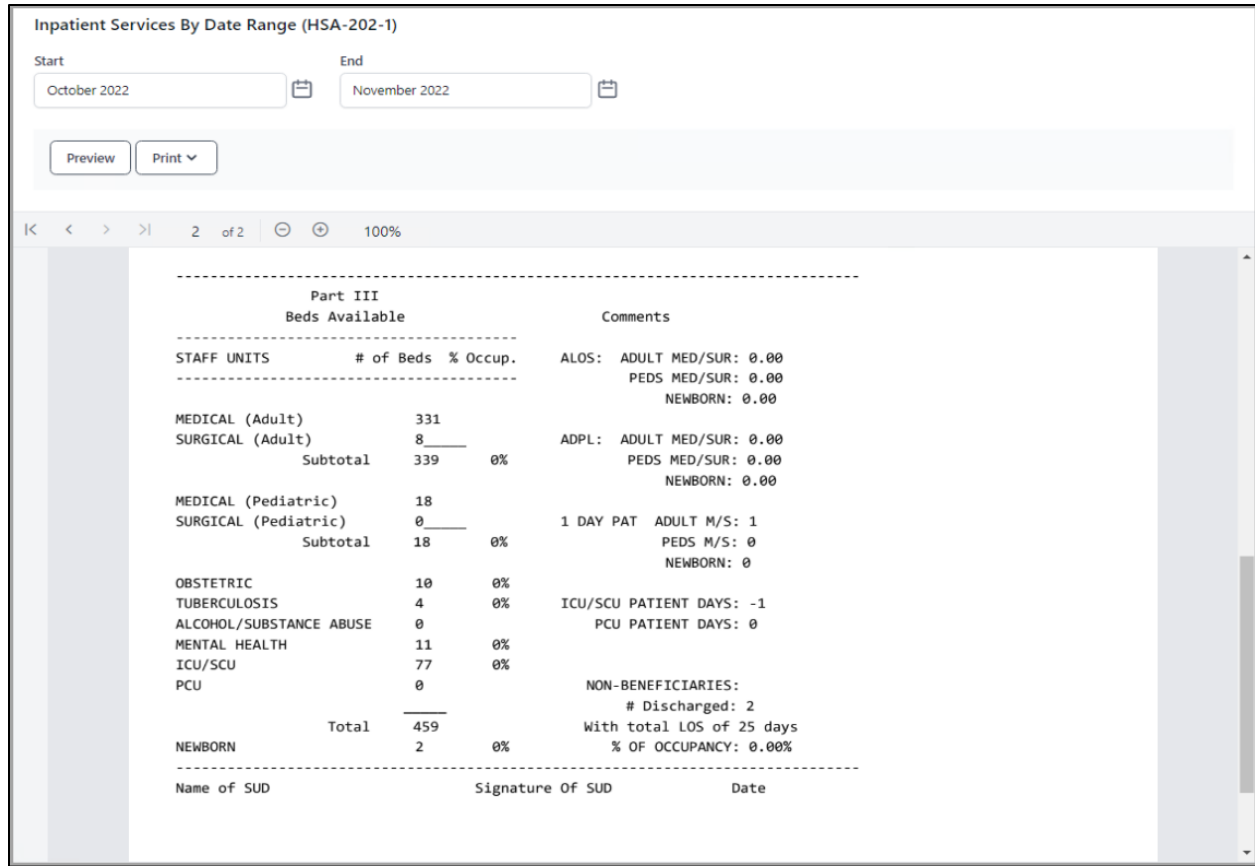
Inpatient Services By Date Range (HSA-202-1)

Start
October 2022

End
November 2022

Preview
Print

2 of 2
100%

Part III
Beds Available

Comments

| STAFF UNITS | # of Beds | % Occup. |
|---|---|---|
| MEDICAL (Adult) | 331 | |
| SURGICAL (Adult) | 8 | |
| Subtotal | 339 | 0% |
| MEDICAL (Pediatric) | 18 | |
| SURGICAL (Pediatric) | 0 | |
| Subtotal | 18 | 0% |
| OBSTETRIC | 10 | 0% |
| TUBERCULOSIS | 4 | 0% |
| ALCOHOL/SUBSTANCE ABUSE | 0 | |
| MENTAL HEALTH | 11 | 0% |
| ICU/SCU | 77 | 0% |
| PCU | 0 | |
| Total | 459 | |
| NEWBORN | 2 | 0% |

ALOS: ADULT MED/SUR: 0.00
PEDS MED/SUR: 0.00
NEWBORN: 0.00

ADPL: ADULT MED/SUR: 0.00
PEDS MED/SUR: 0.00
NEWBORN: 0.00

1 DAY PAT ADULT M/S: 1
PEDS M/S: 0
NEWBORN: 0

ICU/SCU PATIENT DAYS: -1
PCU PATIENT DAYS: 0

NON-BENEFICIARIES:
# Discharged: 2
With total LOS of 25 days
% OF OCCUPANCY: 0.00%

Name of SUD Signature Of SUD Date